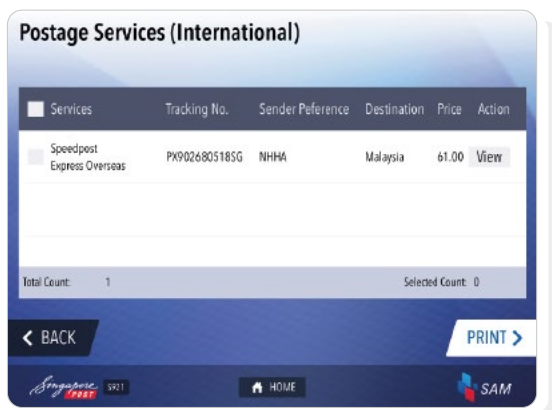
Postage Services (International)

| Services | Tracking No. | Sender Peference | Destination | Price | Action |
|---|---|---|---|---|---|
| Speedpost Express Overseas | PX902680518SG | NHHA | Malaysia | 61.00 | View |

Total Count: 1

Selected Count: 0

< BACK

PRINT >

Singapore POST S921

HOME

SAM